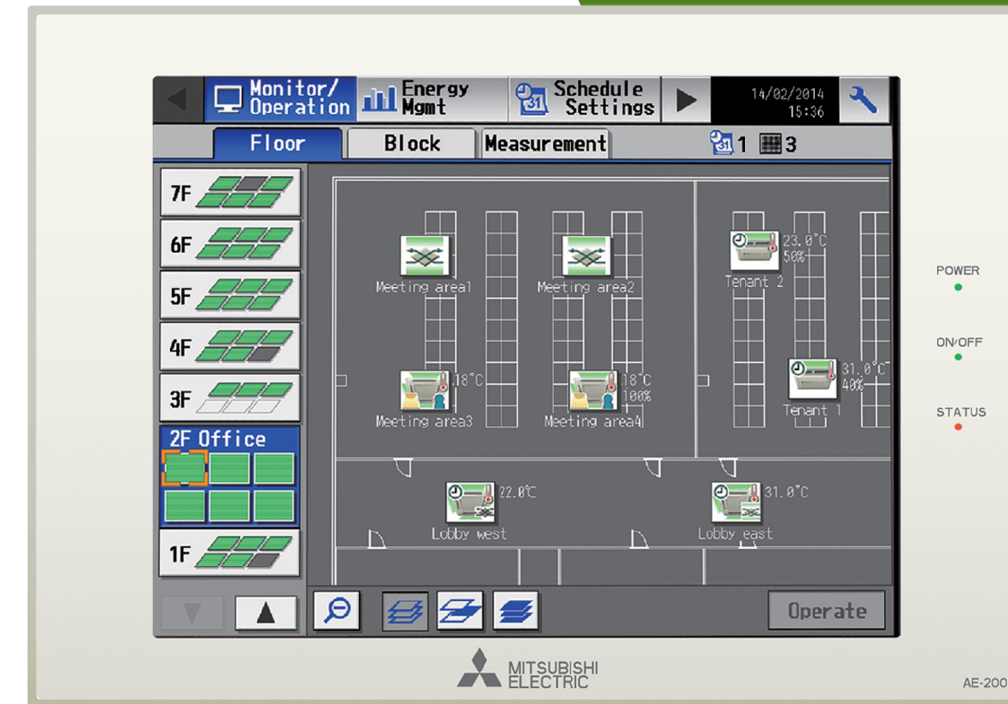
Monitor/ Operation
Energy Mgmt
Schedule Settings
14/02/2014 15:36
Floor
Block
Measurement
1 3
7F
6F
5F
4F
3F
2F Office
1F
Meeting area1
Meeting area2
23.0°C 50%
Tenant 2
18°C
Meeting area3
18°C 100%
Meeting area4
31.0°C 40%
Tenant 1
22.0°C
Lobby west
31.0°C
Lobby east
Operate
POWER
ON/OFF
STATUS
MITSUBISHI ELECTRIC
AE-200